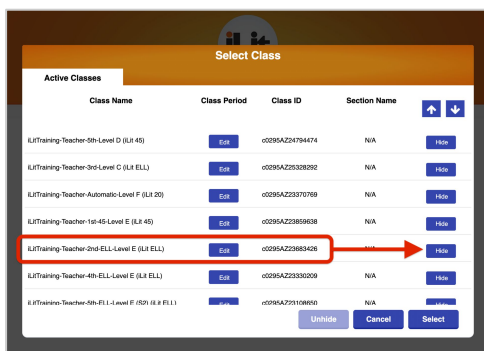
Select Class

Active Classes

| Class Name | Class Period | Class ID | Section Name | |
|---|---|---|---|---|
| iLitTraining-Teacher-5th-Level D (iLit 45) | Edit | c0295AZ24794474 | N/A | Hide |
| iLitTraining-Teacher-3rd-Level C (iLit ELL) | Edit | c0295AZ25328292 | N/A | Hide |
| iLitTraining-Teacher-Automatic-Level F (iLit 20) | Edit | c0295AZ23370769 | N/A | Hide |
| iLitTraining-Teacher-1st-45-Level E (iLit 45) | Edit | c0295AZ23859638 | N/A | Hide |
| iLitTraining-Teacher-2nd-ELL-Level E (iLit ELL) | Edit | c0295AZ23683426 | N/A | Hide |
| iLitTraining-Teacher-4th-ELL-Level E (iLit ELL) | Edit | c0295AZ23330209 | N/A | Hide |
| iLitTraining-Teacher-5th-ELL-Level E (S2) (iLit ELL) | Edit | c0295AZ23108650 | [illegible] | Hide |

Unhide Cancel Select